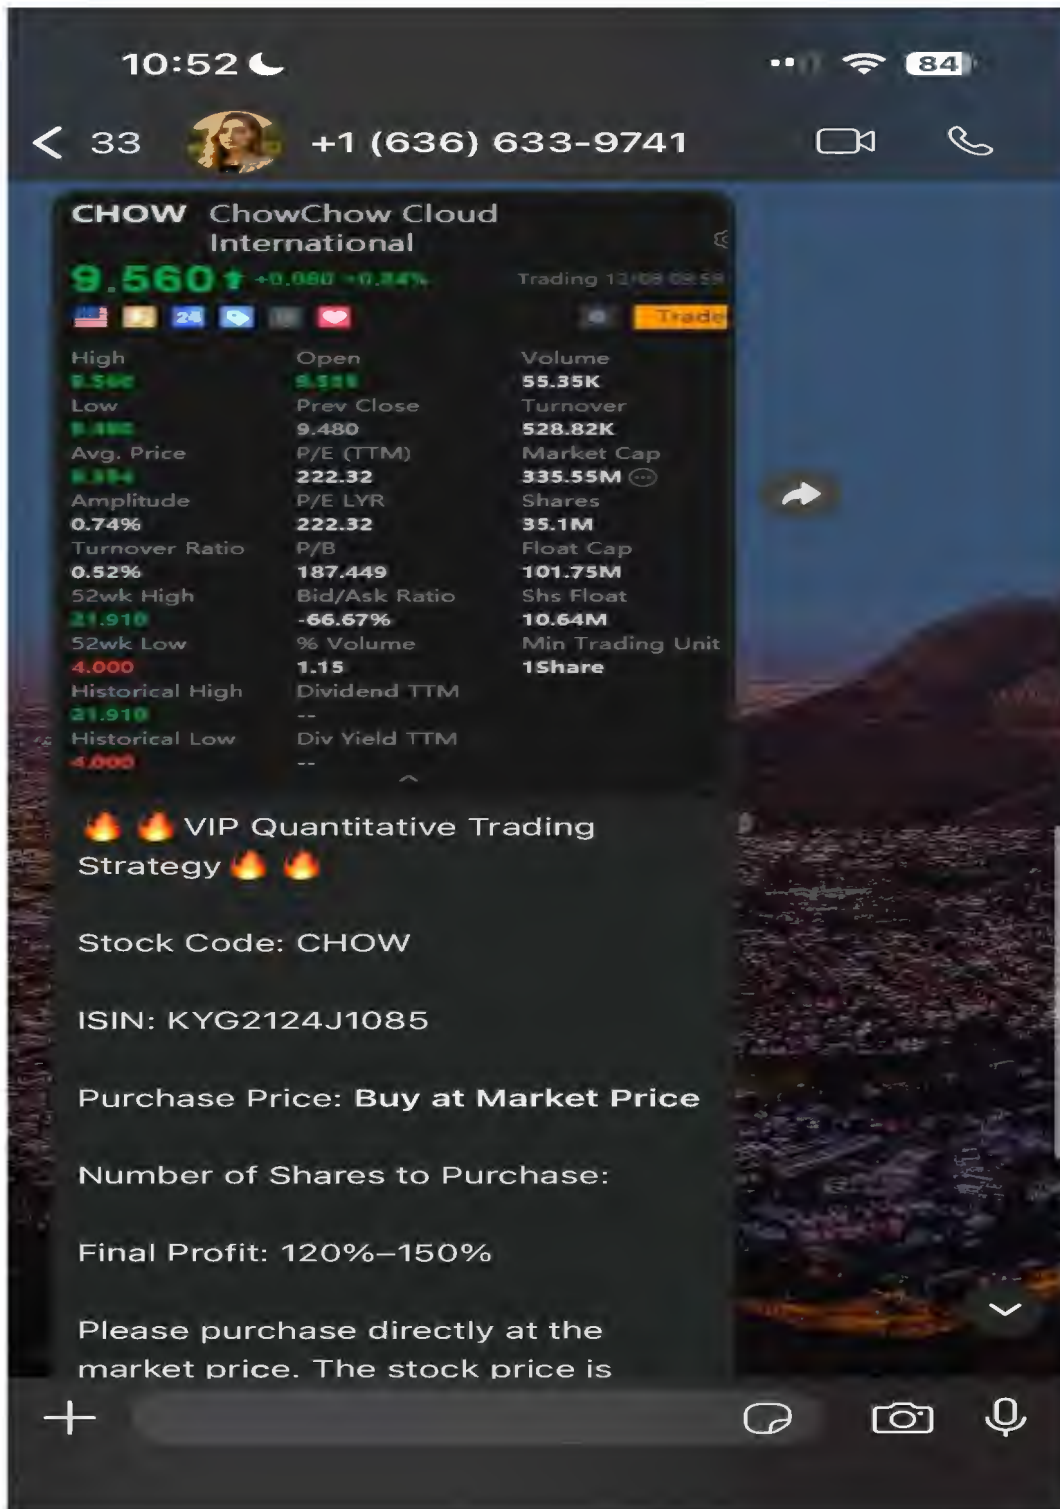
10:52

84

< 33 +1 (636) 633-9741

CHOW ChowChow Cloud International

9.560 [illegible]

Trading 12/08 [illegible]

24

Trade

High
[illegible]
Low
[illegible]
Avg. Price
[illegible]
Amplitude
0.74%
Turnover Ratio
0.52%
52wk High
21.910
52wk Low
4.000
Historical High
21.910
Historical Low
4.000

Open
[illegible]
Prev Close
9.480
P/E (TTM)
222.32
P/E LYR
222.32
P/B
187.449
Bid/Ask Ratio
-66.67%
% Volume
1.15
Dividend TTM
--
Div Yield TTM
--

Volume
55.35K
Turnover
528.82K
Market Cap
335.55M
Shares
35.1M
Float Cap
101.75M
Shs Float
10.64M
Min Trading Unit
1Share

🔥🔥VIP Quantitative Trading Strategy🔥🔥

Stock Code: CHOW

ISIN: KYG2124J1085

Purchase Price: Buy at Market Price

Number of Shares to Purchase:

Final Profit: 120%–150%

Please purchase directly at the market price. The stock price is